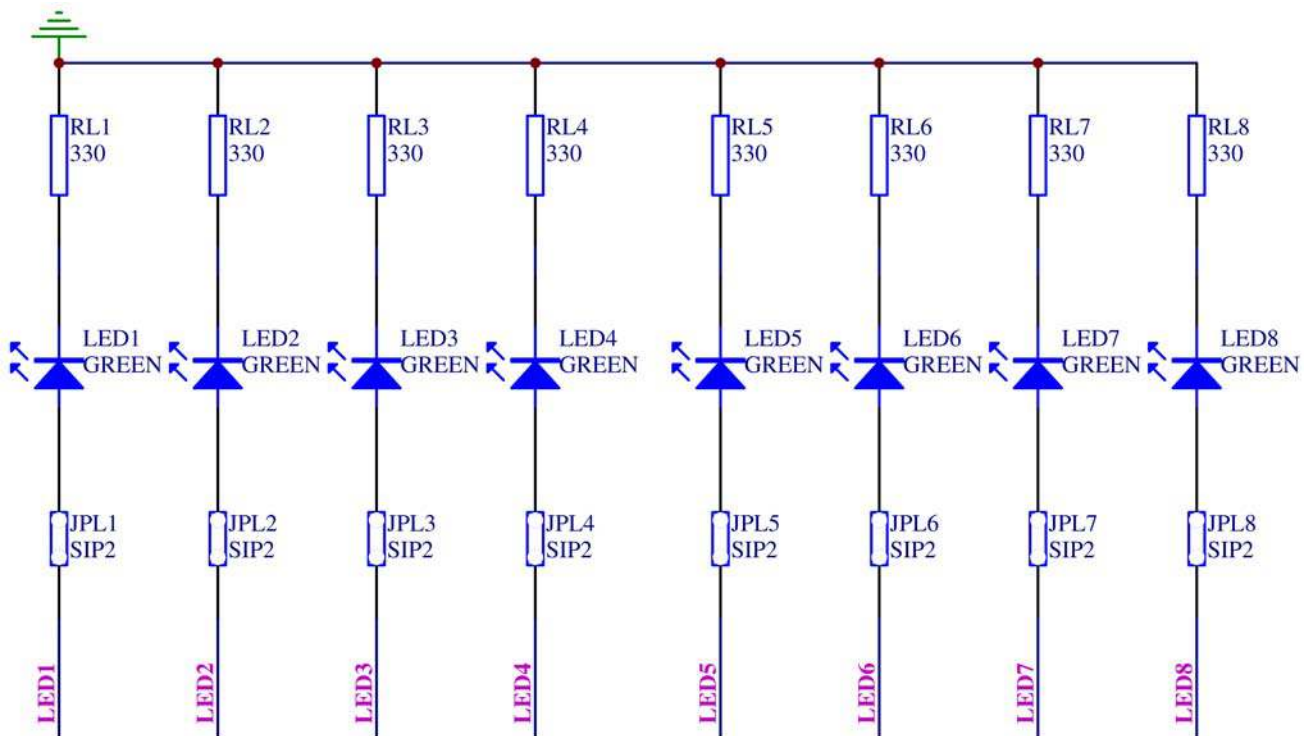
RL1
330

RL2
330

RL3
330

RL4
330

RL5
330

RL6
330

RL7
330

RL8
330

LED1
GREEN

LED2
GREEN

LED3
GREEN

LED4
GREEN

LED5
GREEN

LED6
GREEN

LED7
GREEN

LED8
GREEN

JPL1
SIP2

JPL2
SIP2

JPL3
SIP2

JPL4
SIP2

JPL5
SIP2

JPL6
SIP2

JPL7
SIP2

JPL8
SIP2

LED1

LED2

LED3

LED4

LED5

LED6

LED7

LED8